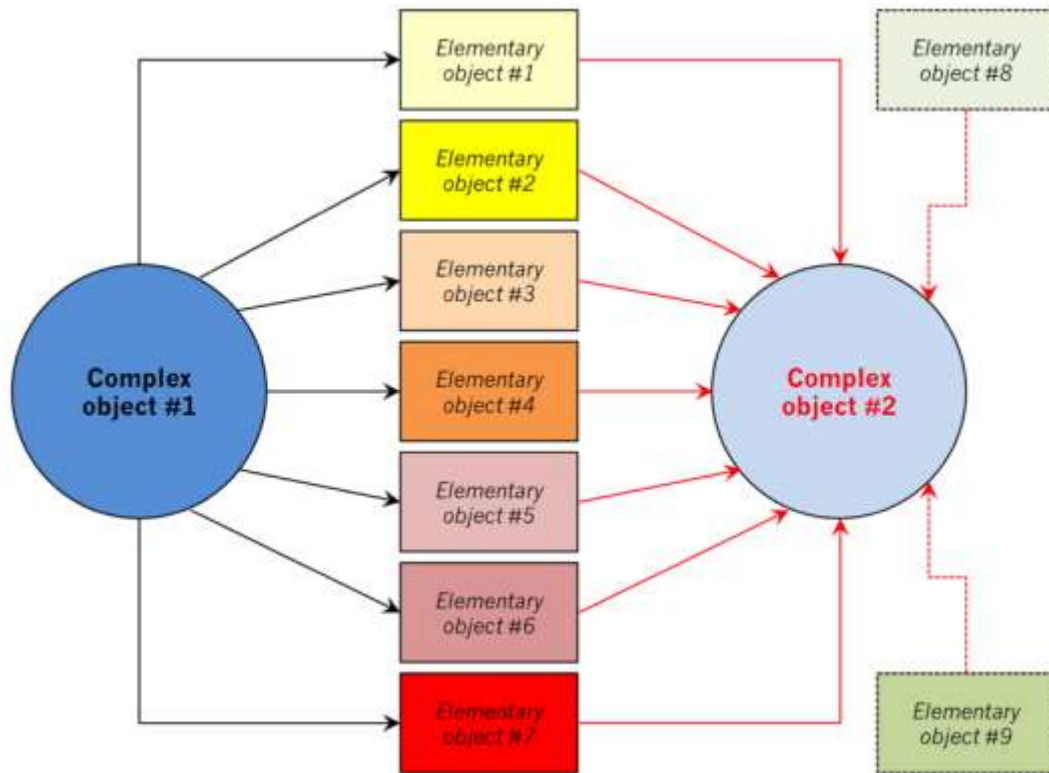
Elementary object #1

Elementary object #8

Elementary object #2

Elementary object #3

Complex object #1

Elementary object #4

Complex object #2

Elementary object #5

Elementary object #6

Elementary object #7

Elementary object #9